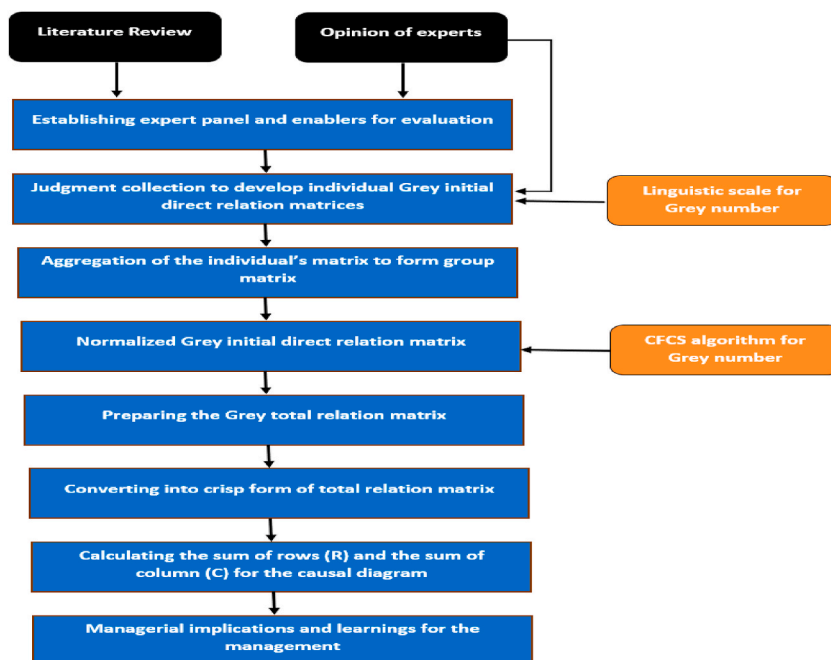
Literature Review

Opinion of experts

Establishing expert panel and enablers for evaluation

Judgment collection to develop individual Grey initial direct relation matrices

Linguistic scale for Grey number

Aggregation of the individual's matrix to form group matrix

Normalized Grey initial direct relation matrix

CFCS algorithm for Grey number

Preparing the Grey total relation matrix

Converting into crisp form of total relation matrix

Calculating the sum of rows (R) and the sum of column (C) for the causal diagram

Managerial implications and learnings for the management